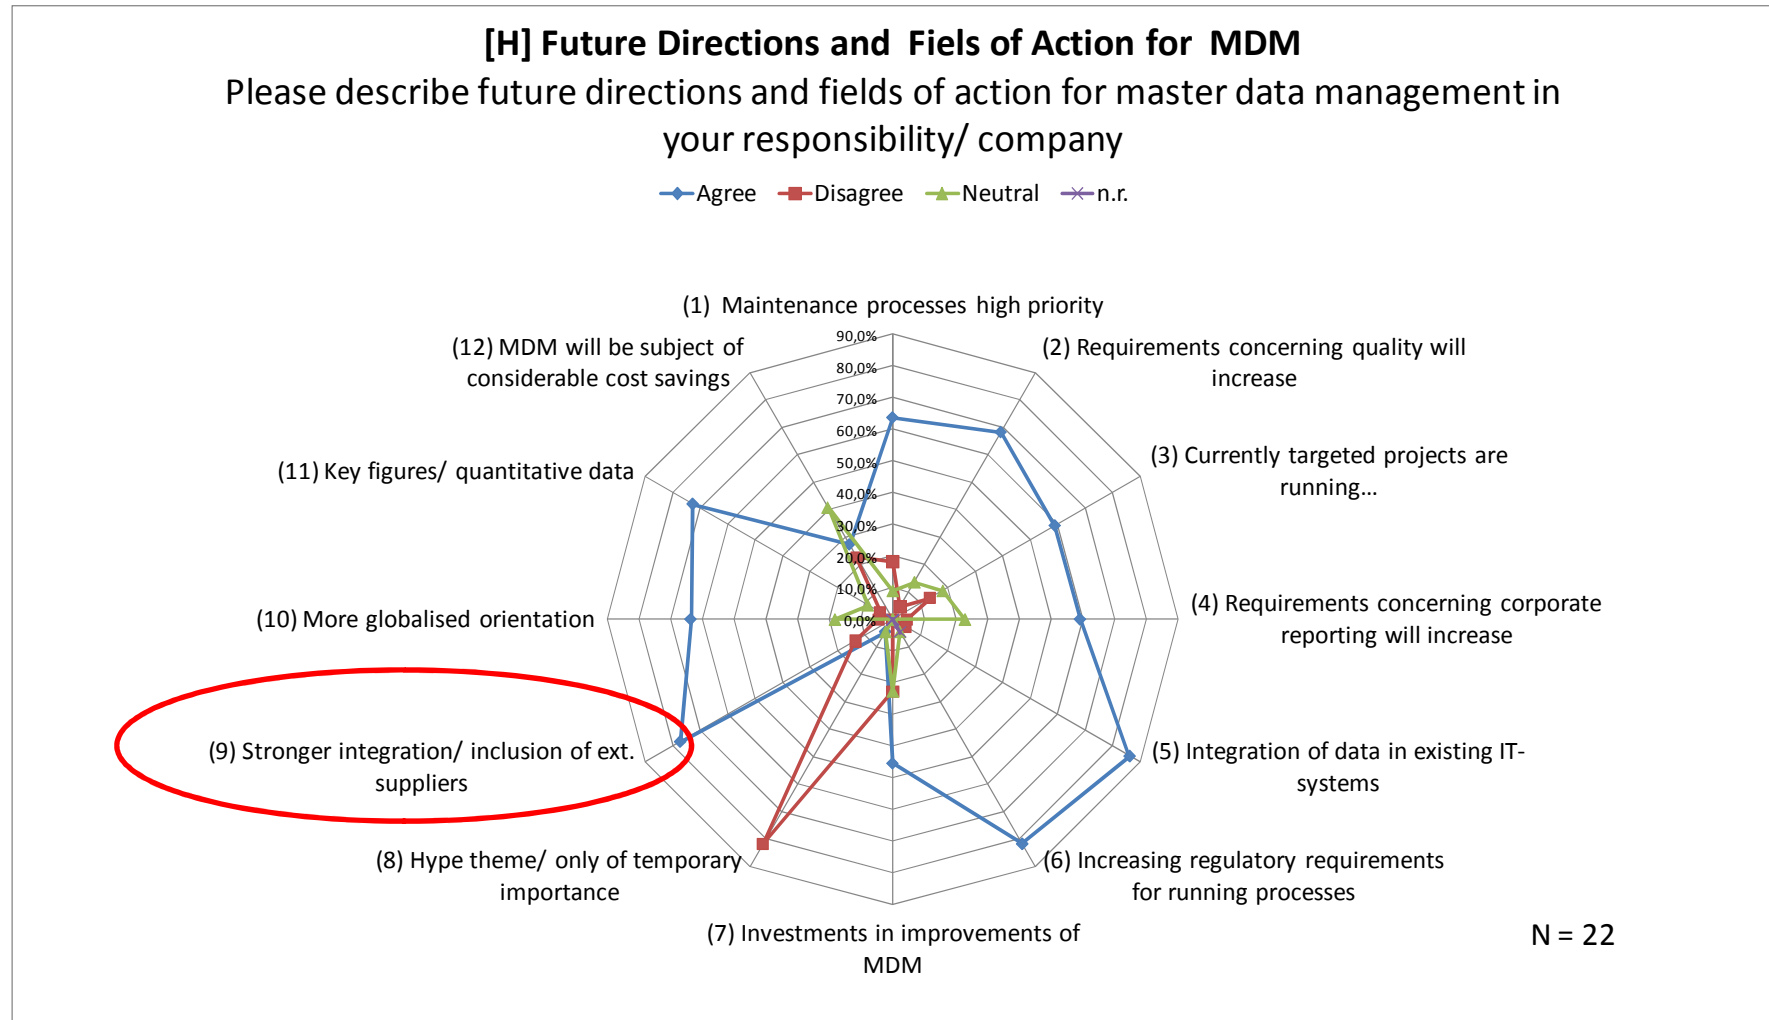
[H] Future Directions and Fiels of Action for MDM
Please describe future directions and fields of action for master data management in your responsibility/ company

Agree Disagree Neutral n.r.

(1) Maintenance processes high priority

90,0%
80,0%
70,0%
60,0%
50,0%
40,0%
30,0%
20,0%
10,0%
0,0%

(2) Requirements concerning quality will increase

(3) Currently targeted projects are running...

(4) Requirements concerning corporate reporting will increase

(5) Integration of data in existing IT-systems

(6) Increasing regulatory requirements for running processes

(7) Investments in improvements of MDM

(8) Hype theme/ only of temporary importance

(9) Stronger integration/ inclusion of ext. suppliers

(10) More globalised orientation

(11) Key figures/ quantitative data

(12) MDM will be subject of considerable cost savings

N = 22